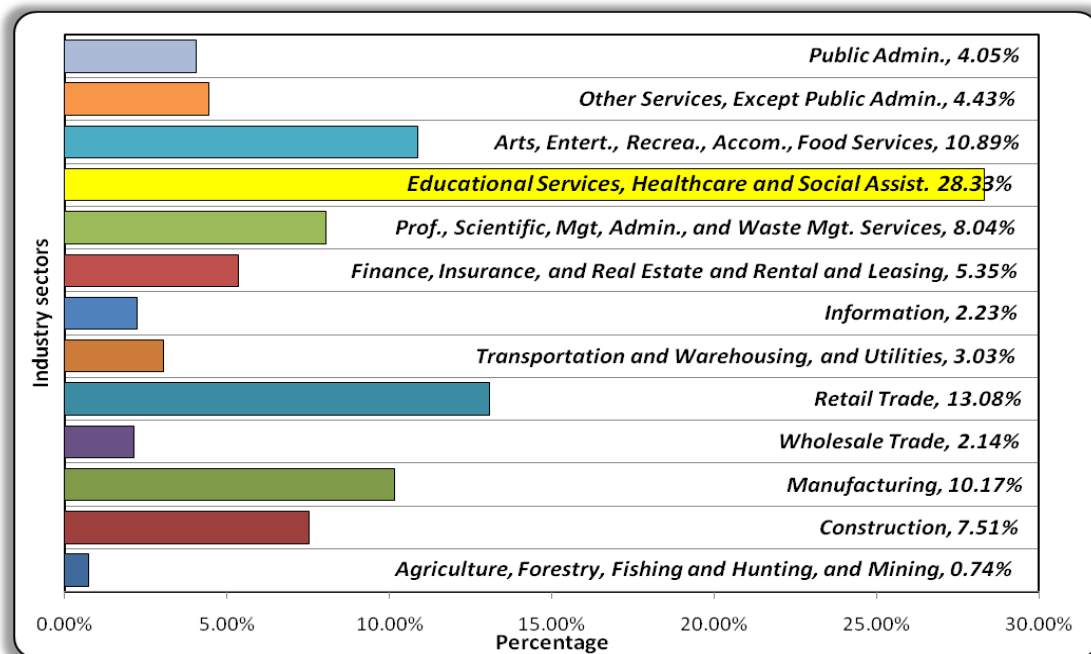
Public Admin., 4.05%
Other Services, Except Public Admin., 4.43%
Arts, Entert., Recrea., Accom., Food Services, 10.89%
Educational Services, Healthcare and Social Assist. 28.33%
Prof., Scientific, Mgt, Admin., and Waste Mgt. Services, 8.04%
Finance, Insurance, and Real Estate and Rental and Leasing, 5.35%
Information, 2.23%
Transportation and Warehousing, and Utilities, 3.03%
Retail Trade, 13.08%
Wholesale Trade, 2.14%
Manufacturing, 10.17%
Construction, 7.51%
Agriculture, Forestry, Fishing and Hunting, and Mining, 0.74%

Industry sectors

0.00% 5.00% 10.00% 15.00% 20.00% 25.00% 30.00%
Percentage